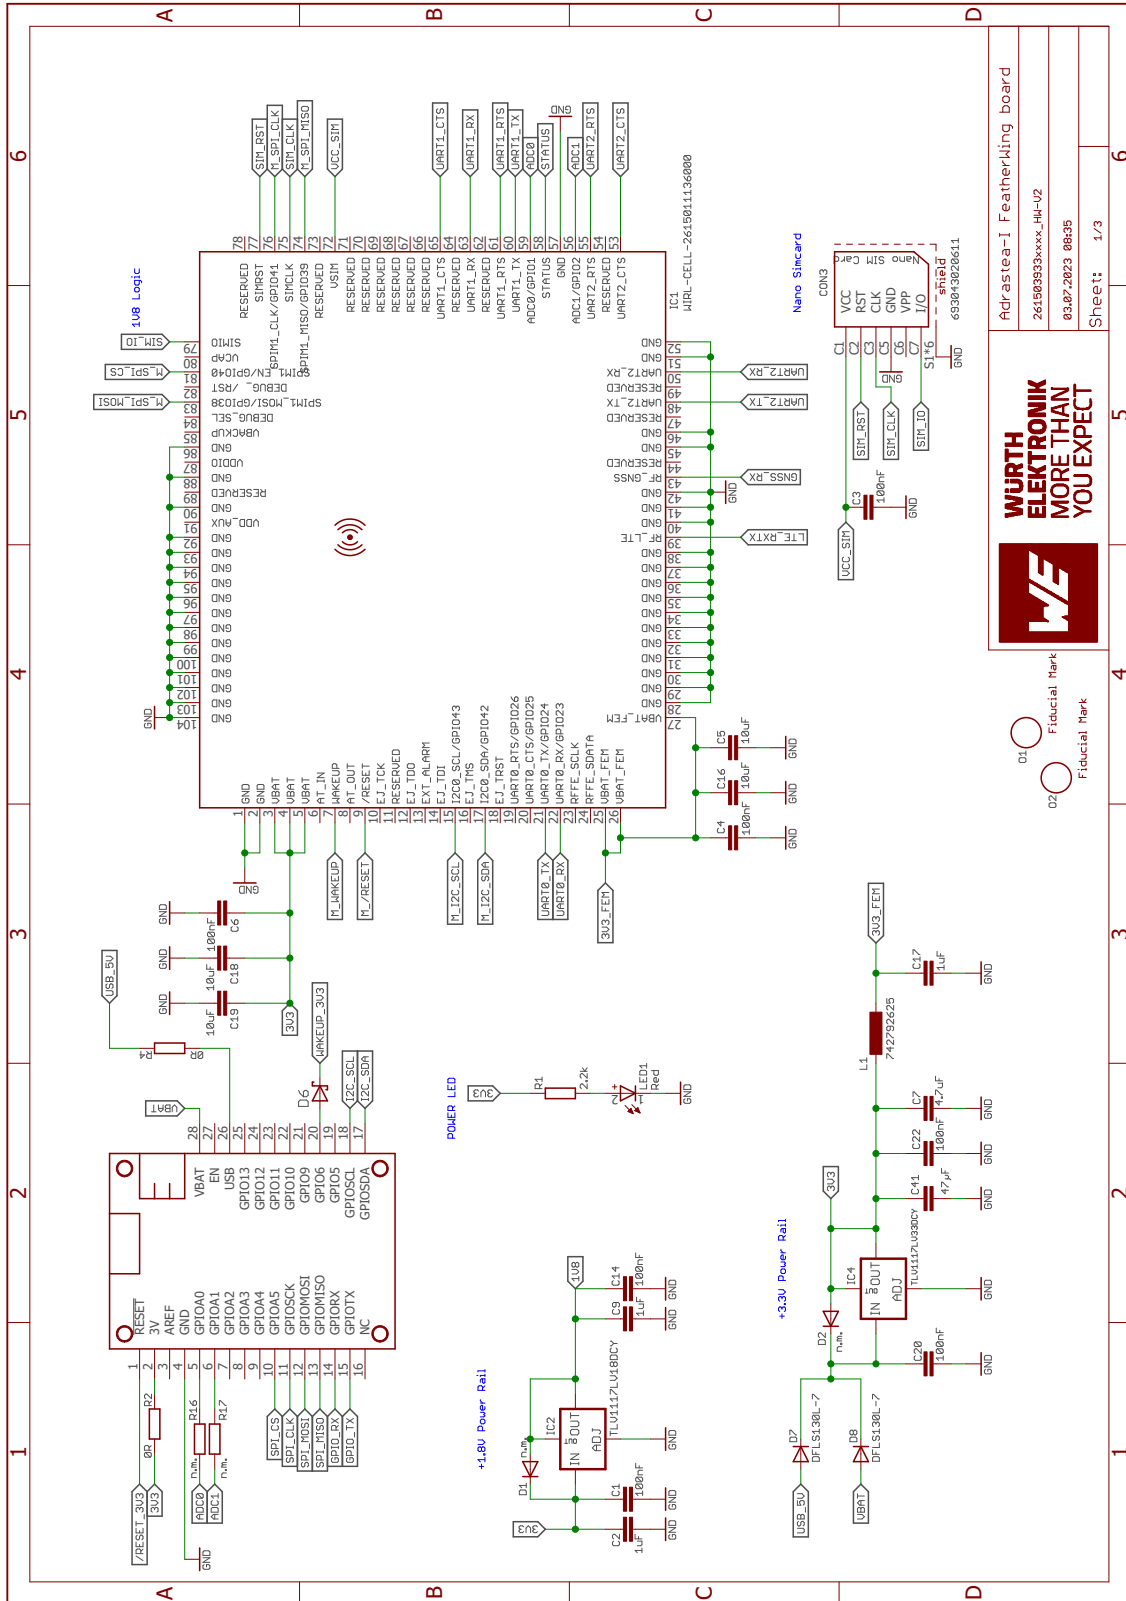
A B C D
A B C D
6 5 4 3 2 1
6 5 4 3 2 1

Adrastea-I FeatherWing board
261503933xxxx_HW-V2
03.07.2023 08:35
Sheet: 1/3

WÜRTH ELEKTRONIK MORE THAN YOU EXPECT

Fiducial Mark
Fiducial Mark
O1
O2

IC1
WIRL-CELL-2615011136000

1V8 Logic

SIM_RST
M_SPI_CLK
SIM_CLK
M_SPI_MISO
VCC_SIM
UART1_CTS
UART1_RX
UART1_RTS
UART1_TX
ADC0
STATUS
GND
ADC1
UART2_RTS
UART2_CTS

78 RESERVED
77 SIMRST
76 SPIM1_CLK/GPIO41
75 SIMCLK
74 SPIM1_MISO/GPIO39
73 RESERVED
72 VSIM
71 RESERVED
70 RESERVED
69 RESERVED
68 RESERVED
67 RESERVED
66 RESERVED
65 UART1_CTS
64 RESERVED
63 UART1_RX
62 RESERVED
61 UART1_RTS
60 UART1_TX
59 ADC0/GPIO1
58 STATUS
57 GND
56 ADC1/GPIO2
55 UART2_RTS
54 RESERVED
53 UART2_CTS

SIM_IO 79 SIMIO
M_SPI_CS 81 SPIM1_CS_N/GPIO40
80 VCAP
82 DEBUG_/RST
M_SPI_MOSI 83 SPIM1_MOSI/GPIO38
84 DEBUG_SEL
85 VBACKUP
86 GND
87 VDDIO
88 GND
89 RESERVED
90 GND
91 VDD_AUX
92 GND
93 GND
94 GND
95 GND
96 GND
97 GND
98 GND
99 GND
100 GND
101 GND
102 GND
103 GND
104 GND
GND

52 GND
51 GND
50 UART2_RX
49 RESERVED
48 UART2_TX
47 RESERVED
46 GND
45 GND
44 GND
43 RESERVED
42 RF_GNSS
41 GND
40 GND
39 GND
38 RF_LTE
37 GND
36 GND
35 GND
34 GND
33 GND
32 GND
31 GND
30 GND
29 GND
28 GND
27 VBAT_FEM

UART2_RX
UART2_TX
GNSS_RX
GND
LTE_RXTX

1 GND
2 GND
3 VBAT
4 VBAT
5 VBAT
6 AT_IN
7 WAKEUP
8 AT_OUT
9 /RESET
10 EJ_TCK
11 RESERVED
12 EJ_TDO
13 EXT_ALARM
14 EJ_TDI
15 I2C0_SCL/GPIO43
16 EJ_TMS
17 I2C0_SDA/GPIO42
18 EJ_TRST
19 UART0_RTS/GPIO26
20 UART0_CTS/GPIO25
21 UART0_TX/GPIO24
22 UART0_RX/GPIO23
23 RFFE_SCLK
24 RFFE_SDATA
25 VBAT_FEM
26 VBAT_FEM

GND
M_WAKEUP
M_/RESET
M_I2C_SCL
M_I2C_SDA
UART0_TX
UART0_RX
3V3_FEM

C5 10uF GND
C16 10uF GND
C4 100nF GND

Nano Simcard
CON3
VCC C1
RST C2
CLK C3
GND C5
VPP C6
I/O C7
Nano SIM Card
shield S1*6
693043020611
GND
SIM_RST
SIM_CLK
GND
SIM_IO
C3 100nF GND
VCC_SIM

GND C6 100nF
GND C18 10uF
GND C19 10uF
3V3
USB_5V
R4 0R
VBAT
WAKEUP_3V3
D6
I2C_SCL
I2C_SDA

28 VBAT
27 EN
26 USB
25 GPIO13
24 GPIO12
23 GPIO11
22 GPIO10
21 GPIO9
20 GPIO6
19 GPIO5
18 GPIOSCL
17 GPIOSDA

1 RESET
2 3V
3 AREF
4 GND
5 GPIOA0
6 GPIOA1
7 GPIOA2
8 GPIOA3
9 GPIOA4
10 GPIOA5
11 GPIOSCK
12 GPIOMOSI
13 GPIOMISO
14 GPIORX
15 GPIOTX
16 NC

R2 0R
R16 n.m.
R17 n.m.
/RESET_3V3
3V3
ADC0
ADC1
GND
SPI_CS
SPI_CLK
SPI_MOSI
SPI_MISO
GPIO_RX
GPIO_TX

POWER LED
3V3
R1 2.2k
LED1 Red
GND

1V8
C14 100nF GND
C9 1uF GND
IC2
TLV1117LV18DCY
IN OUT ADJ
GND
D1 n.m.
+1.8V Power Rail
C1 100nF GND
C2 1uF GND
3V3

3V3_FEM
C17 1uF GND
L1 742792625
C7 4.7uF GND
C22 100nF GND
C41 47uF GND
3V3
+3.3V Power Rail
IC4
TLV1117LV33DCY
IN OUT ADJ
GND
D2 n.m.
C20 100nF GND
D7 DFLS130L-7
D8 DFLS130L-7
USB_5V
VBAT